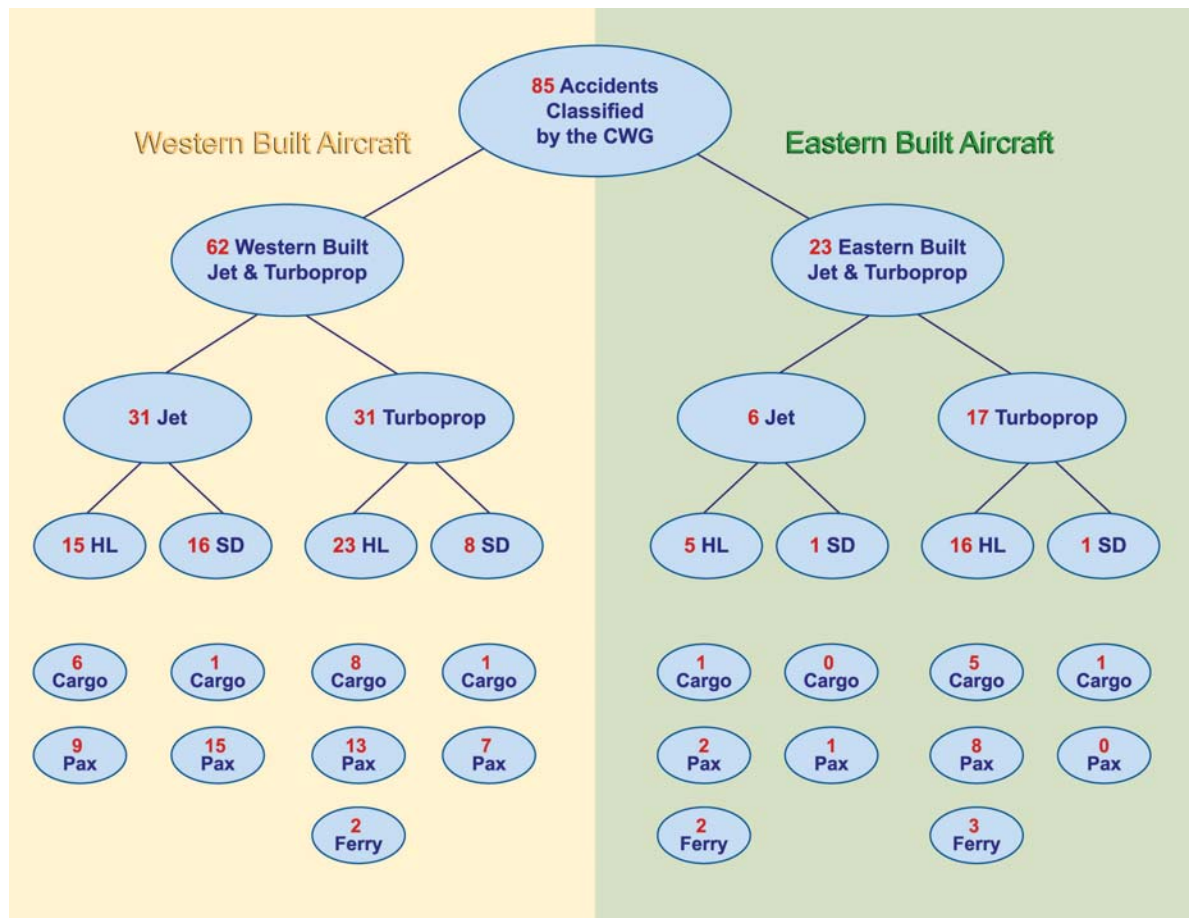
85 Accidents Classified by the CWG

Western Built Aircraft

Eastern Built Aircraft

62 Western Built Jet & Turboprop

23 Eastern Built Jet & Turboprop

31 Jet

31 Turboprop

6 Jet

17 Turboprop

15 HL

16 SD

23 HL

8 SD

5 HL

1 SD

16 HL

1 SD

6 Cargo

1 Cargo

8 Cargo

1 Cargo

1 Cargo

0 Cargo

5 Cargo

1 Cargo

9 Pax

15 Pax

13 Pax

7 Pax

2 Pax

1 Pax

8 Pax

0 Pax

2 Ferry

2 Ferry

3 Ferry